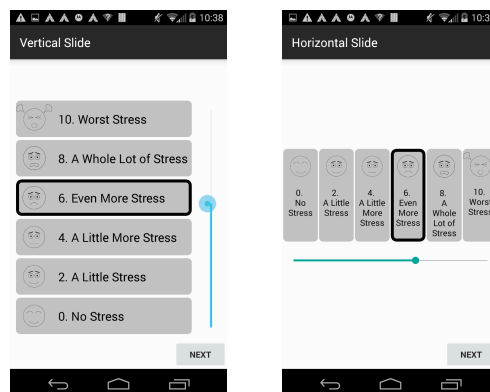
10:38

Vertical Slide

10. Worst Stress

8. A Whole Lot of Stress

6. Even More Stress

4. A Little More Stress

2. A Little Stress

0. No Stress

NEXT

10:38

Horizontal Slide

0. No Stress

2. A Little Stress

4. A Little More Stress

6. Even More Stress

8. A Whole Lot of Stress

10. Worst Stress

NEXT